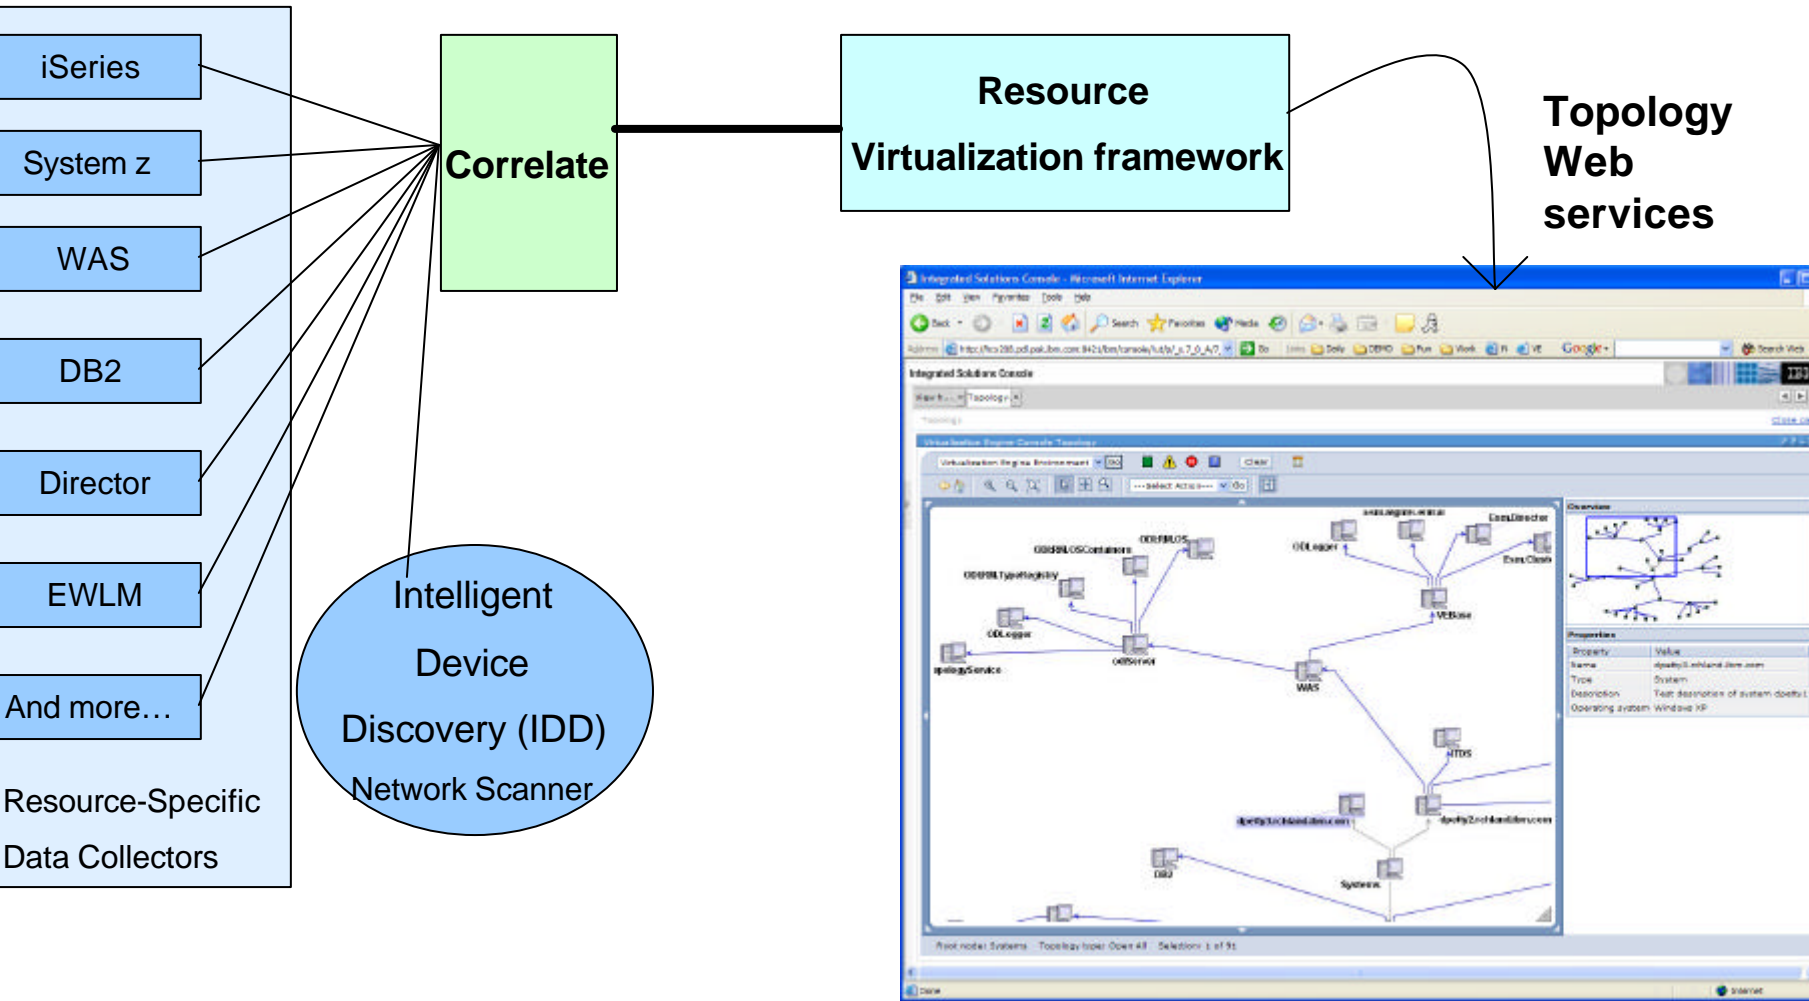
iSeries

System z

WAS

DB2

Director

EWLM

And more…

Resource-Specific Data Collectors

Correlate

Intelligent Device Discovery (IDD) Network Scanner

Resource Virtualization framework

Topology Web services

Integrated Solutions Console - Microsoft Internet Explorer

File Edit View Favorites Tools Help

Back Search Favorites Media

Address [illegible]

Google

Integrated Solutions Console

Topology

Virtualization Engine Console Topology

Virtualization Engine Environment

Clear

---Select Action--- Go

Overview

Properties

| Property | Value |
|---|---|
| Name | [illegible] |
| Type | System |
| Description | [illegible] |
| Operating system | Windows XP |

ODLogger

VEBase

WAS

odlServer

DB2

Systems

NTDS

EzmDirector

Root node: Systems Topology type: Open All Selection: 1 of 9

Done

Internet